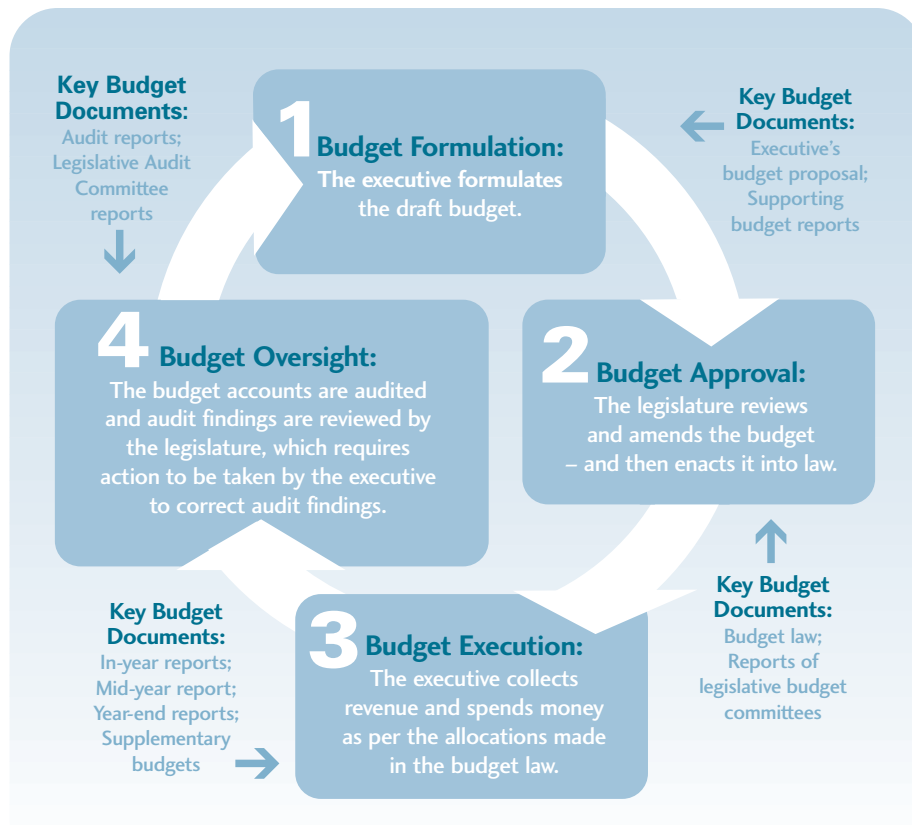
Key Budget Documents:
Audit reports; Legislative Audit Committee reports

1 Budget Formulation:
The executive formulates the draft budget.

Key Budget Documents:
Executive's budget proposal; Supporting budget reports

4 Budget Oversight:
The budget accounts are audited and audit findings are reviewed by the legislature, which requires action to be taken by the executive to correct audit findings.

2 Budget Approval:
The legislature reviews and amends the budget – and then enacts it into law.

Key Budget Documents:
Budget law; Reports of legislative budget committees

Key Budget Documents:
In-year reports; Mid-year report; Year-end reports; Supplementary budgets

3 Budget Execution:
The executive collects revenue and spends money as per the allocations made in the budget law.